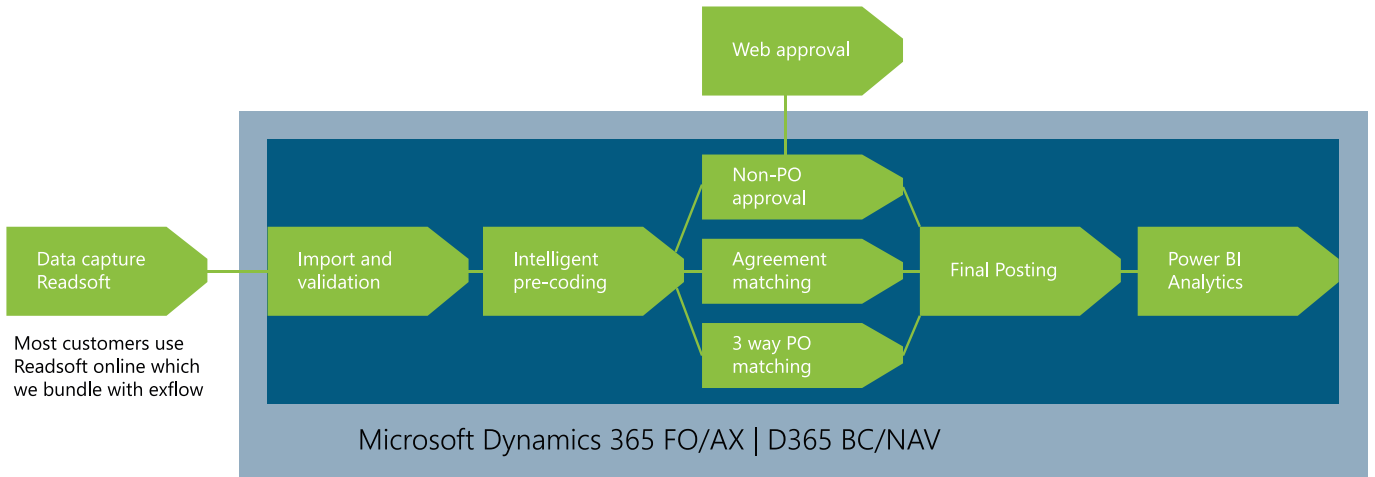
Web approval

Data capture
Readsoft

Most customers use Readsoft online which we bundle with exflow

Import and validation

Intelligent pre-coding

Non-PO approval

Agreement matching

3 way PO matching

Final Posting

Power BI Analytics

Microsoft Dynamics 365 FO/AX | D365 BC/NAV